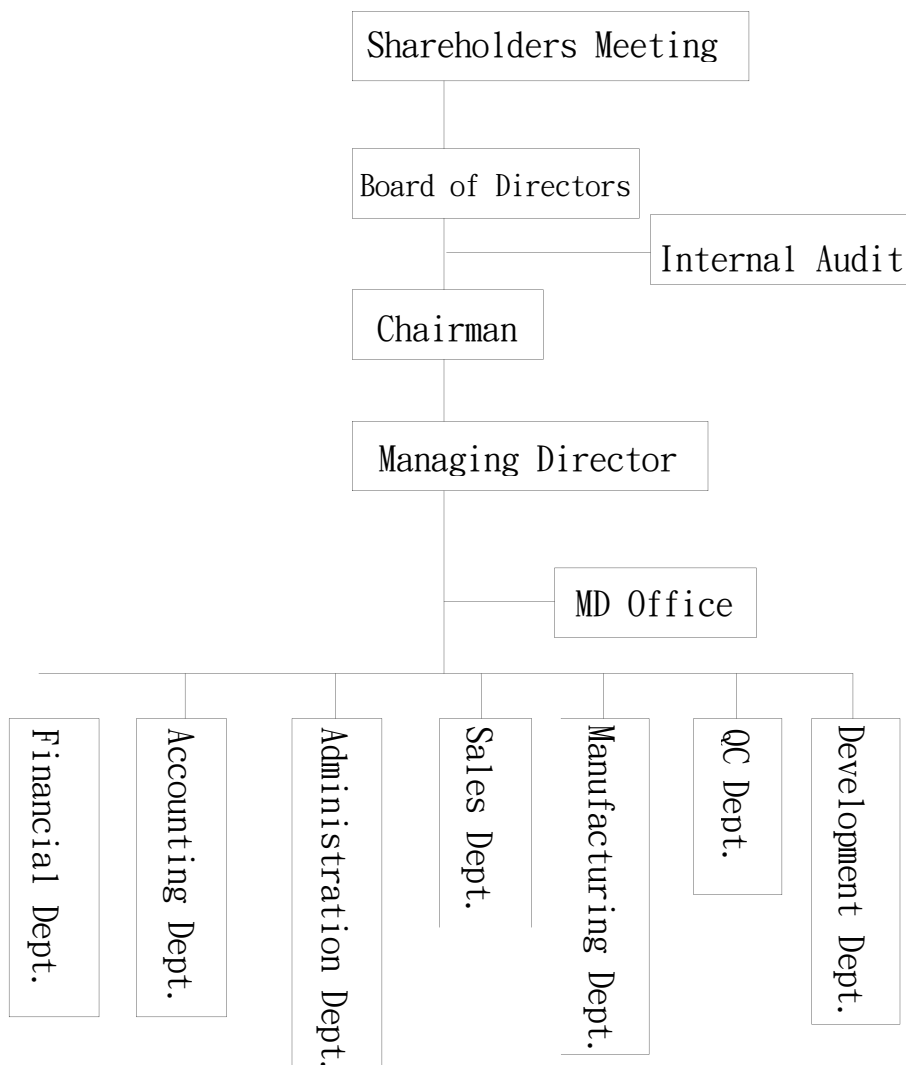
Shareholders Meeting

Board of Directors

Internal Audit

Chairman

Managing Director

MD Office

Financial Dept.

Accounting Dept.

Administration Dept.

Sales Dept.

Manufacturing Dept.

QC Dept.

Development Dept.